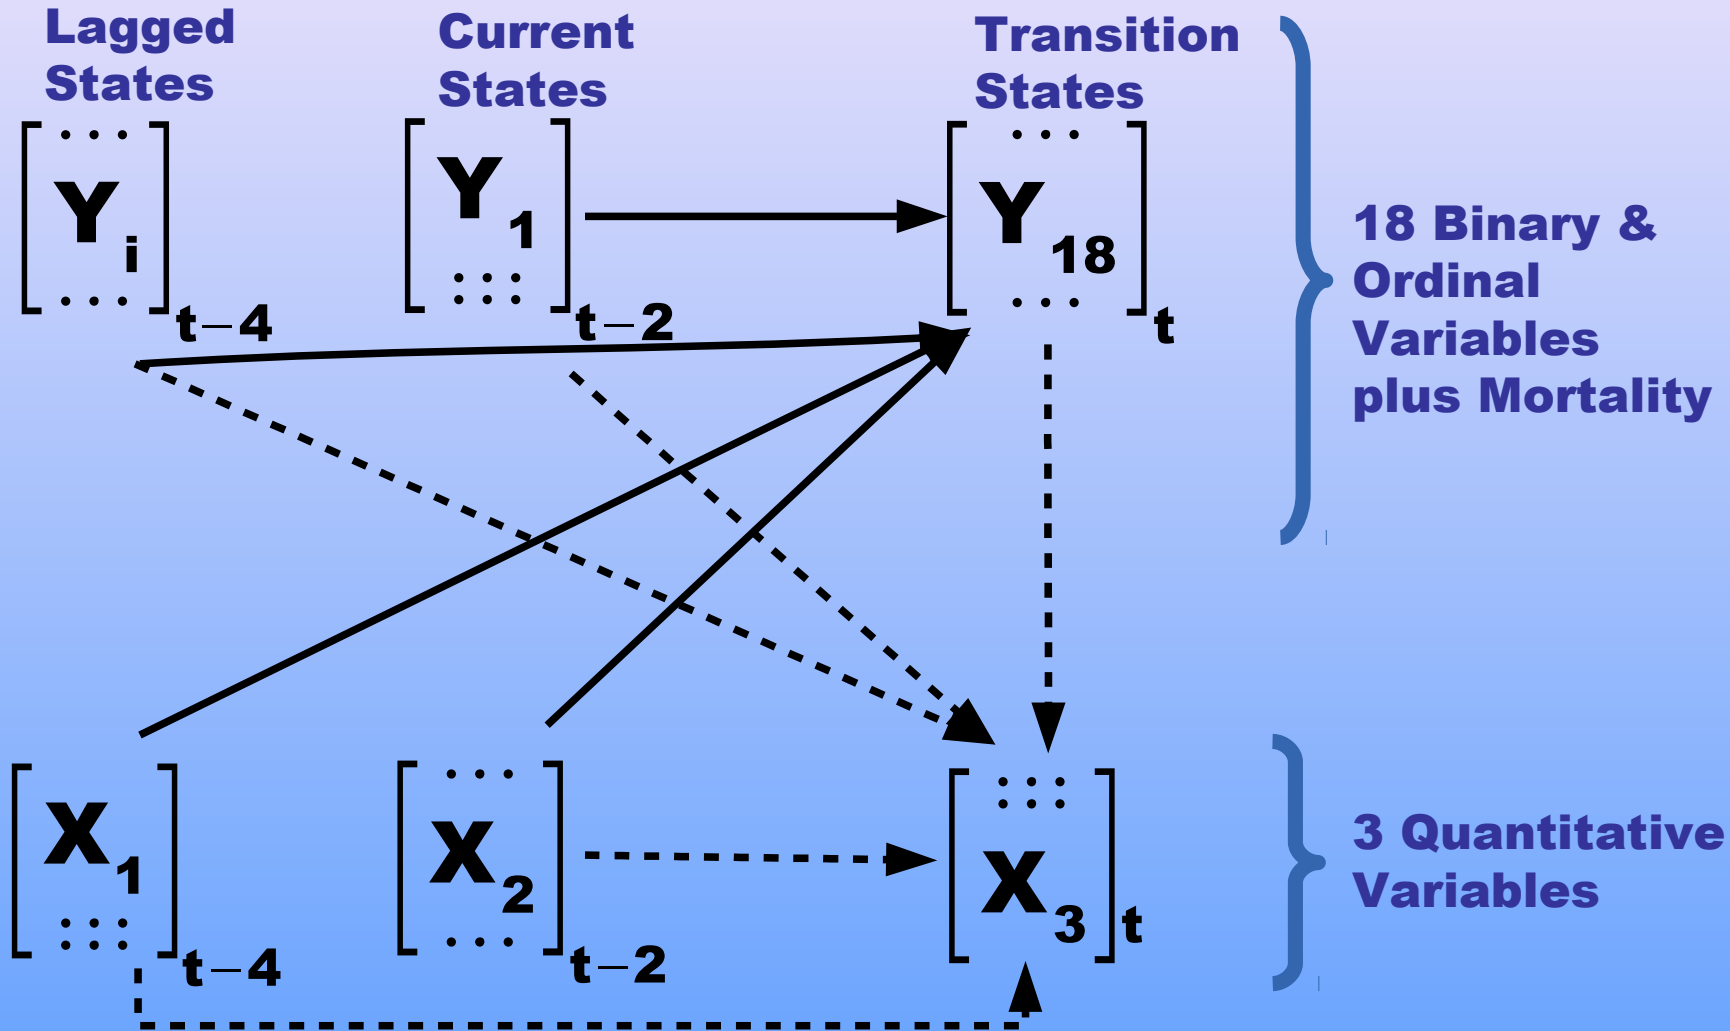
Lagged States

Current States

Transition States

$\begin{bmatrix} \cdots \\ Y_i \\ \cdots \end{bmatrix}_{t-4}$

$\begin{bmatrix} Y_1 \\ \vdots \end{bmatrix}_{t-2}$

$\begin{bmatrix} \cdots \\ Y_{18} \\ \cdots \end{bmatrix}_t$

18 Binary & Ordinal Variables plus Mortality

$\begin{bmatrix} X_1 \\ \vdots \end{bmatrix}_{t-4}$

$\begin{bmatrix} \cdots \\ X_2 \\ \cdots \end{bmatrix}_{t-2}$

$\begin{bmatrix} \vdots \\ X_3 \end{bmatrix}_t$

3 Quantitative Variables